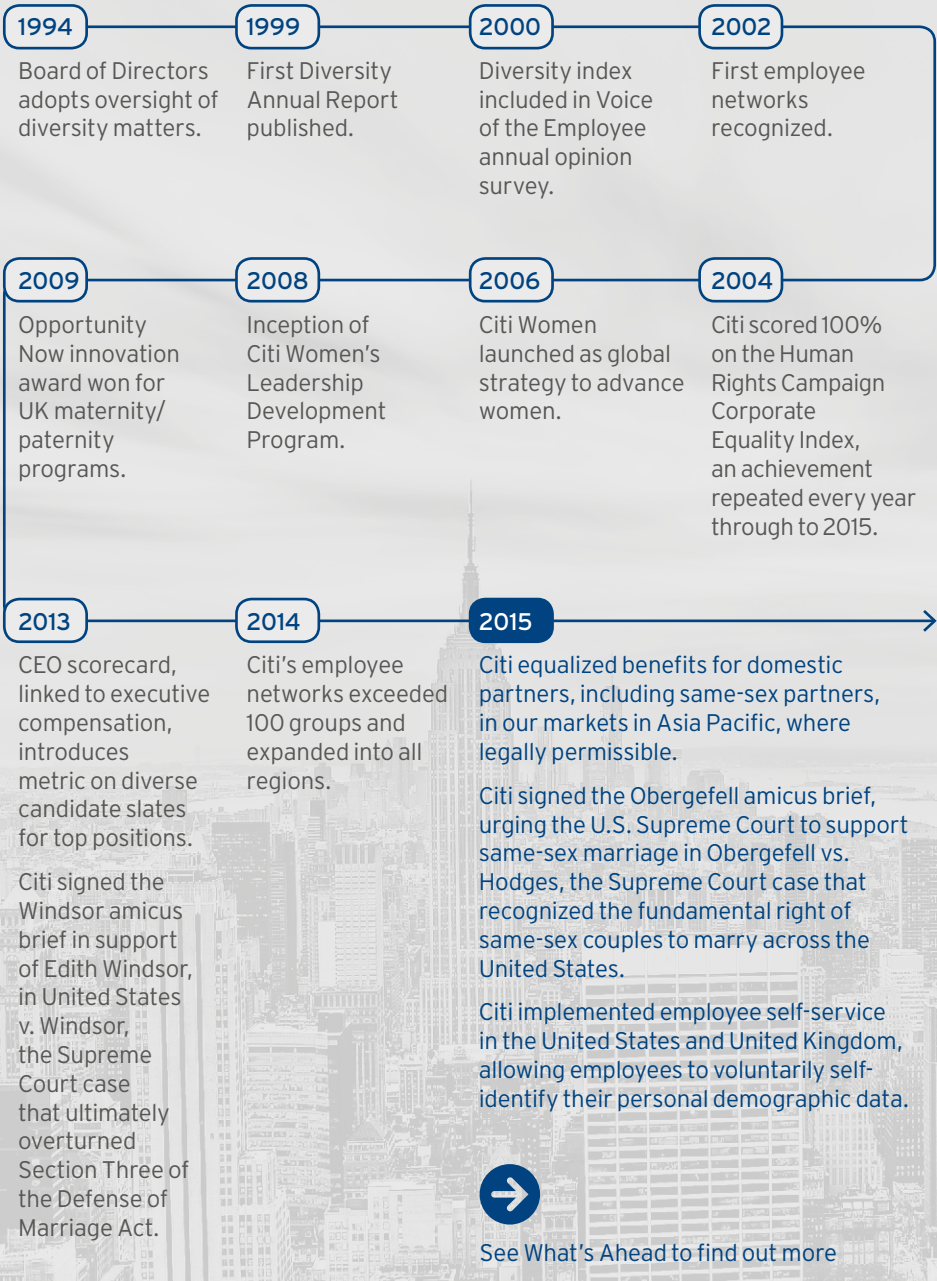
1994

Board of Directors adopts oversight of diversity matters.

1999

First Diversity Annual Report published.

2000

Diversity index included in Voice of the Employee annual opinion survey.

2002

First employee networks recognized.

2009

Opportunity Now innovation award won for UK maternity/ paternity programs.

2008

Inception of Citi Women's Leadership Development Program.

2006

Citi Women launched as global strategy to advance women.

2004

Citi scored 100% on the Human Rights Campaign Corporate Equality Index, an achievement repeated every year through to 2015.

2013

CEO scorecard, linked to executive compensation, introduces metric on diverse candidate slates for top positions.

Citi signed the Windsor amicus brief in support of Edith Windsor, in United States v. Windsor, the Supreme Court case that ultimately overturned Section Three of the Defense of Marriage Act.

2014

Citi's employee networks exceeded 100 groups and expanded into all regions.

2015

Citi equalized benefits for domestic partners, including same-sex partners, in our markets in Asia Pacific, where legally permissible.

Citi signed the Obergefell amicus brief, urging the U.S. Supreme Court to support same-sex marriage in Obergefell vs. Hodges, the Supreme Court case that recognized the fundamental right of same-sex couples to marry across the United States.

Citi implemented employee self-service in the United States and United Kingdom, allowing employees to voluntarily self-identify their personal demographic data.

See What's Ahead to find out more